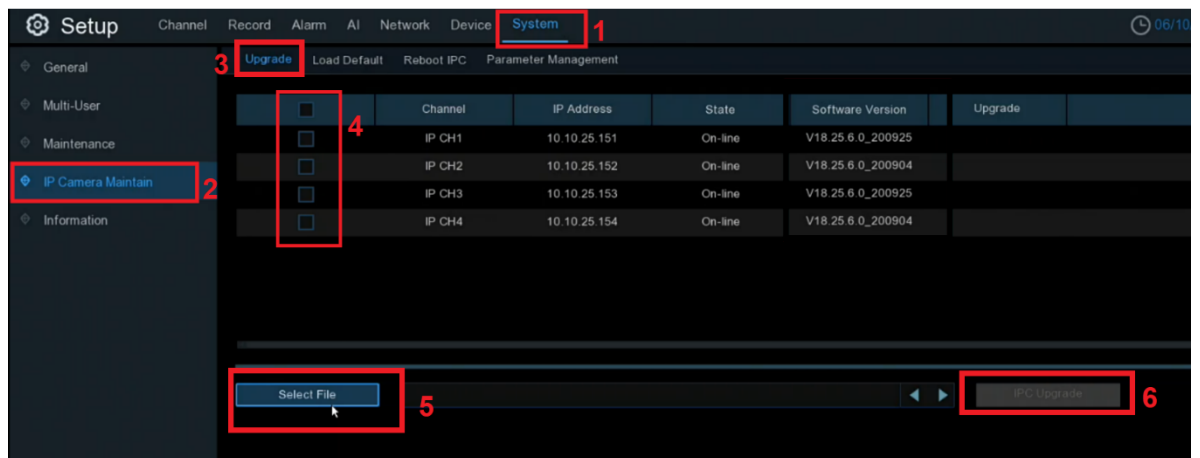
Setup Channel Record Alarm AI Network Device System 1 06/10

General
Multi-User
Maintenance
IP Camera Maintain 2
Information

3 Upgrade Load Default Reboot IPC Parameter Management

4

| | Channel | IP Address | State | Software Version | Upgrade |
|---|---|---|---|---|---|
| | IP CH1 | 10.10.25.151 | On-line | V18.25.6.0_200925 | |
| | IP CH2 | 10.10.25.152 | On-line | V18.25.6.0_200904 | |
| | IP CH3 | 10.10.25.153 | On-line | V18.25.6.0_200925 | |
| | IP CH4 | 10.10.25.154 | On-line | V18.25.6.0_200904 | |

Select File 5

IPC Upgrade 6